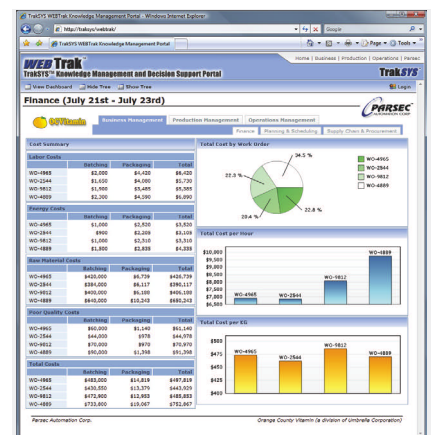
TrakSYS WEBTrak Knowledge Management Portal - Windows Internet Explorer

http://traksys/webtrak/

Google

TrakSYS WEBTrak Knowledge Management Portal

Page Tools

Home | Business | Production | Operations | Parsec

WEB Trak
TrakSYS™ Knowledge Management and Decision Support Portal

TrakSYS

View Dashboard | Hide Tree | Show Tree

Login

Finance (July 21st - July 23rd)

PARSEC

OJ Vitamin

Business Management | Production Management | Operations Management

Finance | Planning & Scheduling | Supply Chain & Procurement

Cost Summary

Labor Costs

| | Batching | Packaging | Total |
|---|---|---|---|
| WO-4965 | $2,000 | $4,420 | $6,420 |
| WO-2544 | $1,600 | $4,000 | $5,730 |
| WO-9812 | $1,900 | $3,485 | $5,385 |
| WO-4889 | $2,300 | $4,590 | $6,890 |

Energy Costs

| | Batching | Packaging | Total |
|---|---|---|---|
| WO-4965 | $1,000 | $2,520 | $3,520 |
| WO-2544 | $900 | $2,209 | $3,109 |
| WO-9812 | $1,000 | $2,510 | $3,510 |
| WO-4889 | $1,500 | $2,839 | $4,339 |

Raw Material Costs

| | Batching | Packaging | Total |
|---|---|---|---|
| WO-4965 | $420,000 | $6,739 | $426,739 |
| WO-2544 | $384,000 | $6,117 | $390,117 |
| WO-9812 | $400,000 | $6,100 | $406,100 |
| WO-4889 | $640,000 | $10,243 | $650,243 |

Poor Quality Costs

| | Batching | Packaging | Total |
|---|---|---|---|
| WO-4965 | $60,000 | $1,140 | $61,140 |
| WO-2544 | $44,000 | $978 | $44,978 |
| WO-9812 | $70,000 | $970 | $70,970 |
| WO-4889 | $90,000 | $1,398 | $91,398 |

Total Costs

| | Batching | Packaging | Total |
|---|---|---|---|
| WO-4965 | $483,000 | $14,819 | $497,819 |
| WO-2544 | $430,500 | $13,375 | $443,925 |
| WO-9812 | $472,900 | $12,983 | $485,883 |
| WO-4889 | $733,800 | $19,067 | $752,867 |

Total Cost by Work Order

34.5 %
22.3 %
22.8 %
20.4 %

WO-4965
WO-2544
WO-9812
WO-4889

Total Cost per Hour

$10,000
$9,500
$9,000
$8,500
$8,000
$7,500
$7,000
$6,500

WO-4965
WO-2544
WO-9812
WO-4889

Total Cost per EG

$500
$475
$450
$425
$400

WO-4965
WO-2544
WO-9812
WO-4889

Parsec Automation Corp.

Orange County Vitamin (a division of Umbrella Corporation)